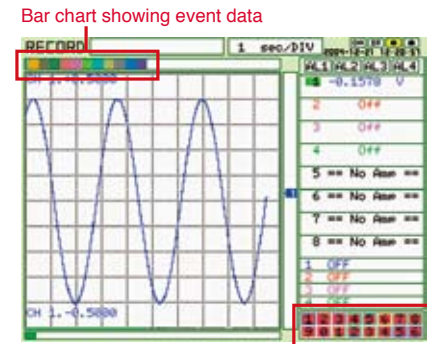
Bar chart showing event data

RECORD
1 sec/DIV
2004-12-01 14:20:51
AL1 AL2 AL3 AL4
CH 1 0.5000
1 -0.1578 V
2 Off
3 Off
4 Off
5 == No Amp ==
6 == No Amp ==
7 == No Amp ==
8 == No Amp ==
1 OFF
2 OFF
3 OFF
4 OFF
CH 1 -0.5000
1 2 3 4 5 6 7 8
9 0 1 2 3 4 5 6